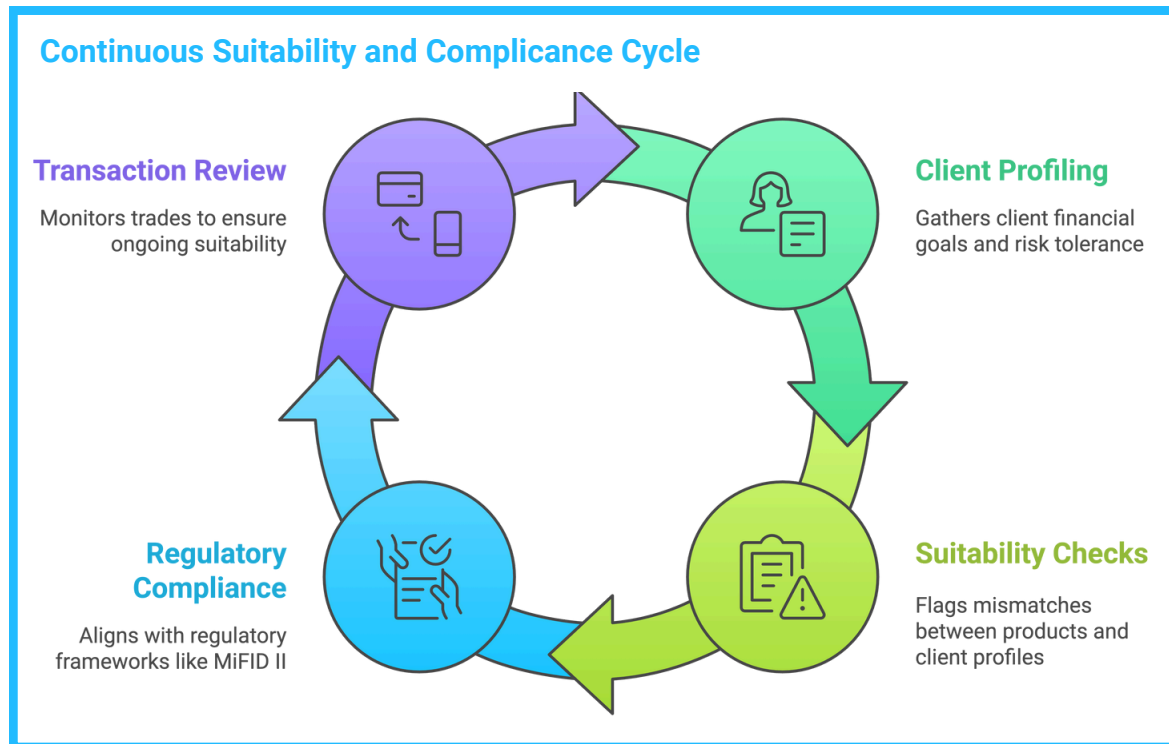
Continuous Suitability and Complicance Cycle

Transaction Review

Monitors trades to ensure ongoing suitability

Client Profiling

Gathers client financial goals and risk tolerance

Regulatory Compliance

Aligns with regulatory frameworks like MiFID II

Suitability Checks

Flags mismatches between products and client profiles